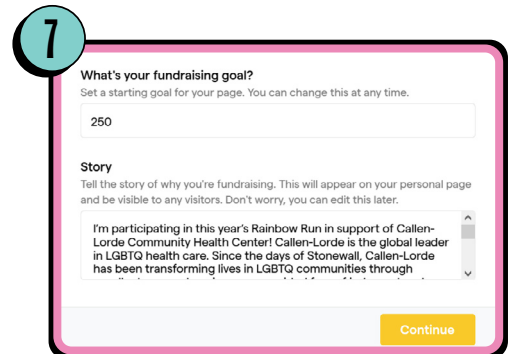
7

What's your fundraising goal?

Set a starting goal for your page. You can change this at any time.

250

Story

Tell the story of why you're fundraising. This will appear on your personal page and be visible to any visitors. Don't worry, you can edit this later.

I'm participating in this year's Rainbow Run in support of Callen-Lorde Community Health Center! Callen-Lorde is the global leader in LGBTQ health care. Since the days of Stonewall, Callen-Lorde has been transforming lives in LGBTQ communities through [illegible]

Continue